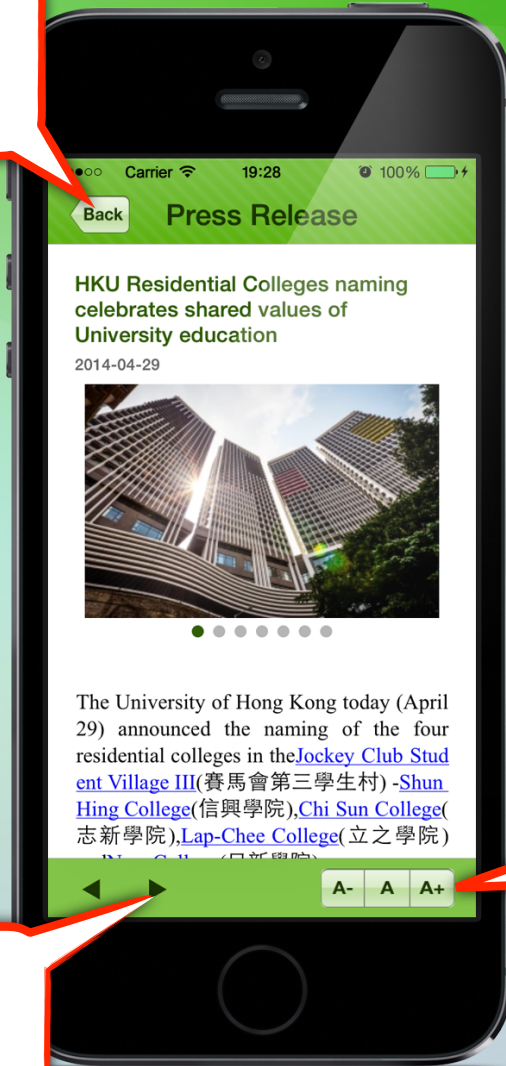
Carrier 19:28 100%

Back Press Release

HKU Residential Colleges naming celebrates shared values of University education

2014-04-29

The University of Hong Kong today (April 29) announced the naming of the four residential colleges in theJockey Club Student Village III(賽馬會第三學生村) -Shun Hing College(信興學院),Chi Sun College(志新學院),Lap-Chee College(立之學院) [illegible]

A- A A+